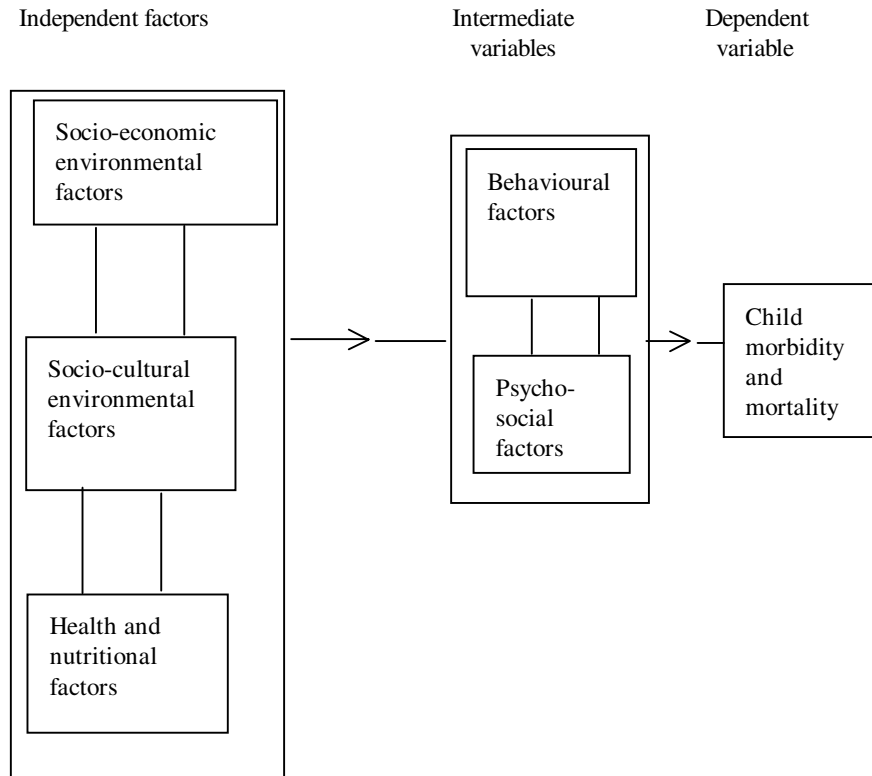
Independent factors

Intermediate variables

Dependent variable

Socio-economic environmental factors

Socio-cultural environmental factors

Health and nutritional factors

Behavioural factors

Psycho-social factors

Child morbidity and mortality